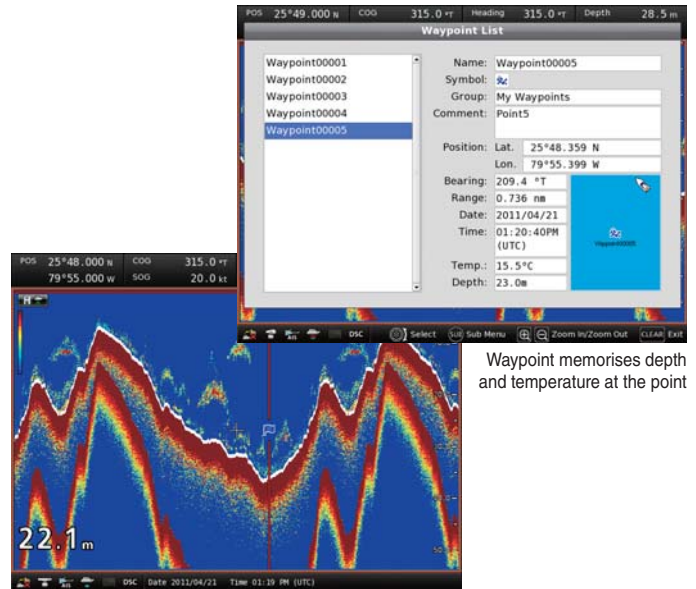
POS 25°49.000 N COG 315.0 °T Heading 315.0 °T Depth 28.5 m

Waypoint List

Waypoint00001
Waypoint00002
Waypoint00003
Waypoint00004
Waypoint00005

Name: Waypoint00005
Symbol:
Group: My Waypoints
Comment: Point5

Position: Lat. 25°48.359 N
Lon. 79°55.399 W

Bearing: 209.4 °T
Range: 0.736 nm
Date: 2011/04/21
Time: 01:20:40PM (UTC)

Temp.: 15.5°C
Depth: 23.0m

Waypoint00005

DSC Select SUB Sub Menu Zoom In/Zoom Out CLEAR Exit

Waypoint memorises depth and temperature at the point

POS 25°48.000 N COG 315.0 °T
79°55.000 W SOG 20.0 kt

22.1 m

50

DSC Date 2011/04/21 Time 01:19 PM (UTC)